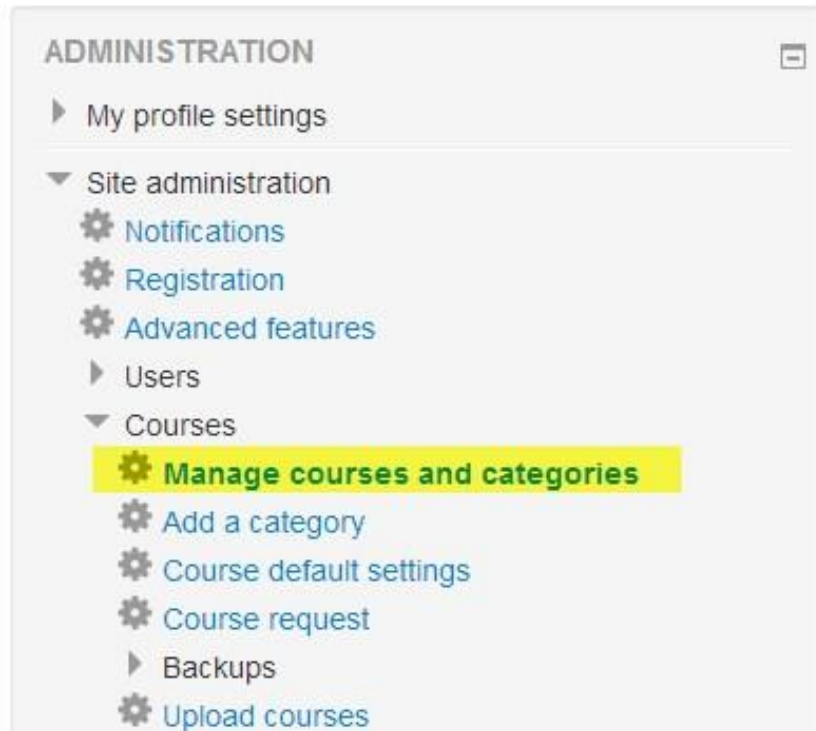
ADMINISTRATION

My profile settings

Site administration

Notifications

Registration

Advanced features

Users

Courses

Manage courses and categories

Add a category

Course default settings

Course request

Backups

Upload courses